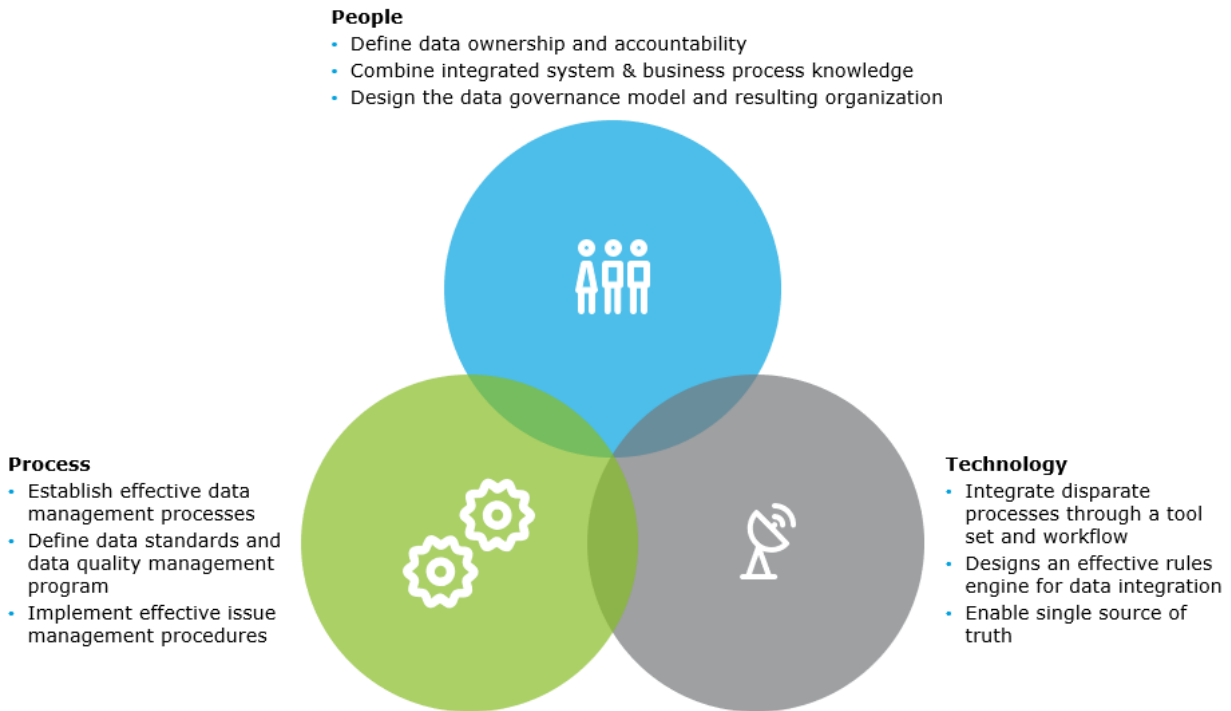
People
• Define data ownership and accountability
• Combine integrated system & business process knowledge
• Design the data governance model and resulting organization

Process
• Establish effective data management processes
• Define data standards and data quality management program
• Implement effective issue management procedures

Technology
• Integrate disparate processes through a tool set and workflow
• Designs an effective rules engine for data integration
• Enable single source of truth